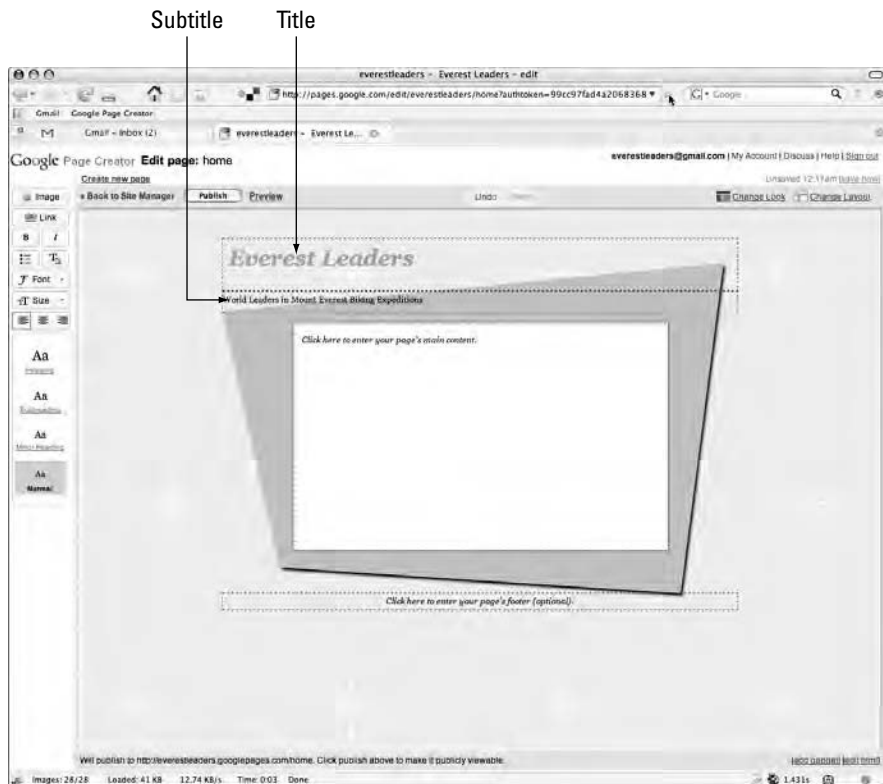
Subtitle Title

everestleaders - Everest Leaders - edit

http://pages.google.com/edit/everestleaders/home?authtoken=99cc97fad4a2068368

Google

Gmail Google Page Creator

Gmail - Inbox (2)

everestleaders - Everest Le...

Google Page Creator Edit page: home

everestleaders@gmail.com | My Account | Discuss | Help | Sign out

Create new page

Unsaved 12:11am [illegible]

Image

« Back to Site Manager

Publish

Preview

Undo

Change Look

Change Layout

Link

B

I

Font

Size

Everest Leaders

World Leaders in Mount Everest Biking Expeditions

Click here to enter your page's main content.

Aa

Heading

Aa

Subheading

Aa

Minor Heading

Aa

Normal

Click here to enter your page's footer (optional).

Will publish to http://everestleaders.googlepages.com/home. Click publish above to make it publicly viewable.

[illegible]

Images: 28/28 Loaded: 41 KB 12.74 KB/s Time: 0:03 Done

1.431s